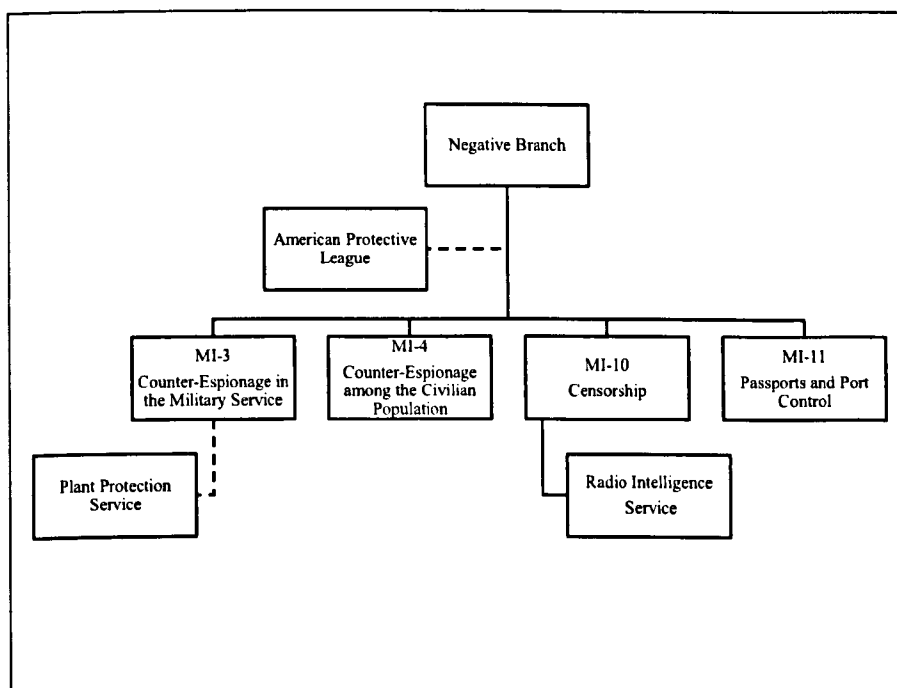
Negative Branch

American Protective League

MI-3 Counter-Espionage in the Military Service

MI-4 Counter-Espionage among the Civilian Population

MI-10 Censorship

MI-11 Passports and Port Control

Plant Protection Service

Radio Intelligence Service